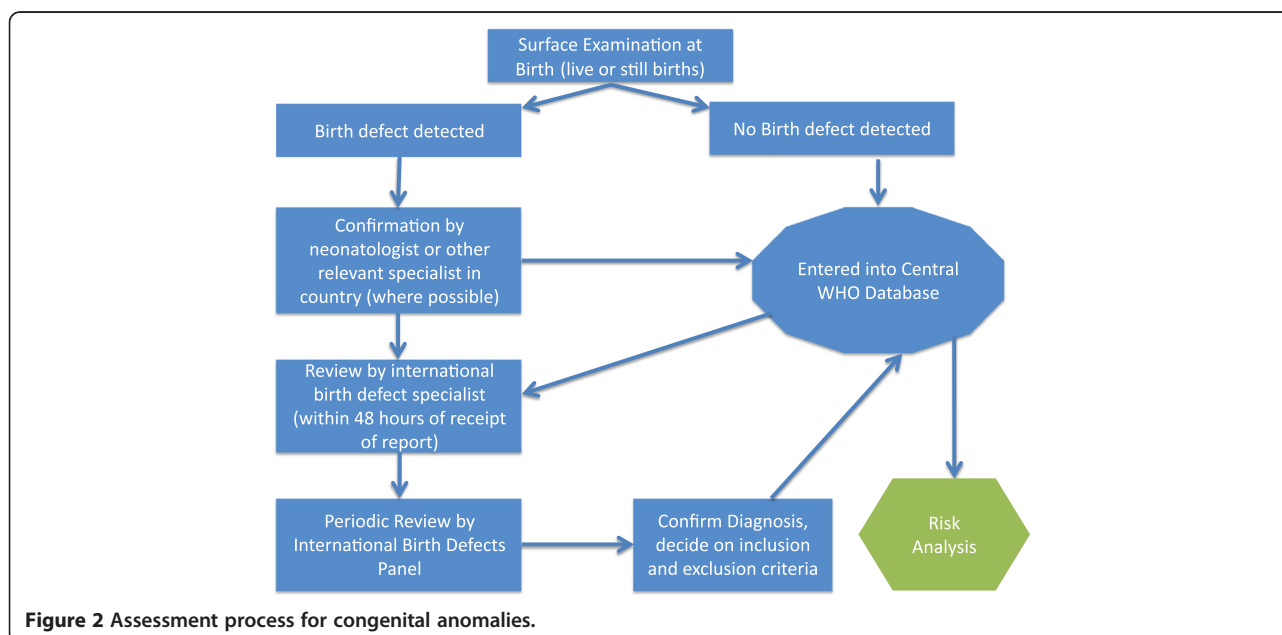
Surface Examination at Birth (live or still births)

Birth defect detected

No Birth defect detected

Confirmation by neonatologist or other relevant specialist in country (where possible)

Entered into Central WHO Database

Review by international birth defect specialist (within 48 hours of receipt of report)

Periodic Review by International Birth Defects Panel

Confirm Diagnosis, decide on inclusion and exclusion criteria

Risk Analysis

Figure 2 Assessment process for congenital anomalies.